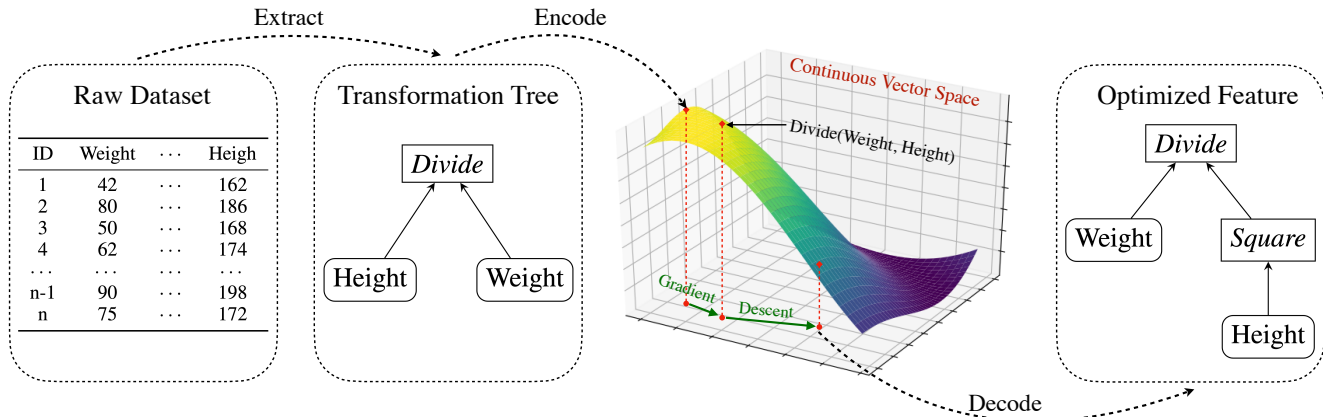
Extract

Encode

Raw Dataset

| ID | Weight | $\cdots$ | Heigh |
|---|---|---|---|
| 1 | 42 | $\cdots$ | 162 |
| 2 | 80 | $\cdots$ | 186 |
| 3 | 50 | $\cdots$ | 168 |
| 4 | 62 | $\cdots$ | 174 |
| $\cdots$ | $\cdots$ | $\cdots$ | $\cdots$ |
| n-1 | 90 | $\cdots$ | 198 |
| n | 75 | $\cdots$ | 172 |

Transformation Tree

Divide

Height

Weight

Continuous Vector Space

Divide(Weight, Height)

Gradient

Descent

Decode

Optimized Feature

Divide

Weight

Square

Height